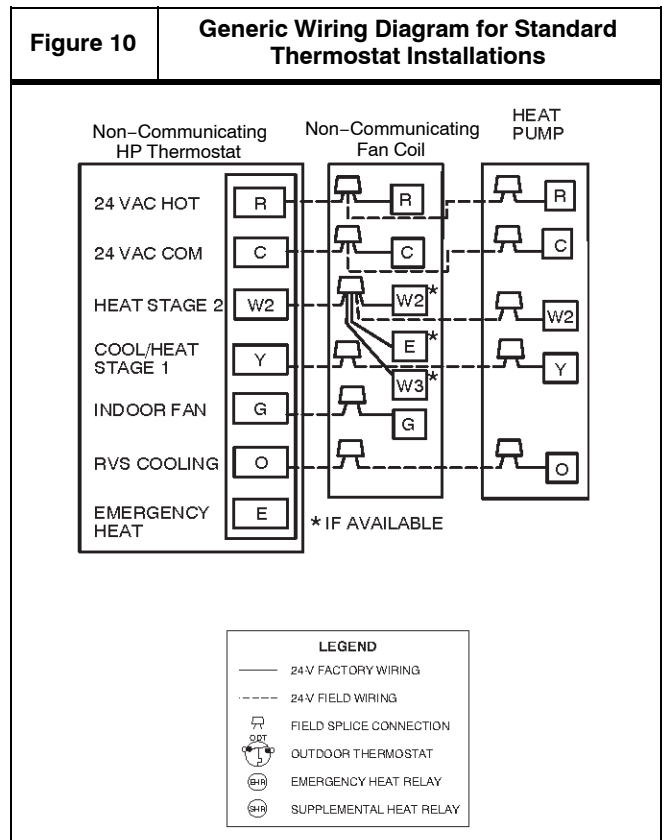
| Figure 10 | Generic Wiring Diagram for Standard Thermostat Installations |
|---|---|

Non−Communicating HP Thermostat

24 VAC HOT R
24 VAC COM C
HEAT STAGE 2 W2
COOL/HEAT STAGE 1 Y
INDOOR FAN G
RVS COOLING O
EMERGENCY HEAT E

Non−Communicating Fan Coil

R
C
W2*
E*
W3*
G

HEAT PUMP

R
C
W2
Y
O

* IF AVAILABLE

LEGEND
24-V FACTORY WIRING
24-V FIELD WIRING
FIELD SPLICE CONNECTION
ODT
OUTDOOR THERMOSTAT
EHR
EMERGENCY HEAT RELAY
SHR
SUPPLEMENTAL HEAT RELAY